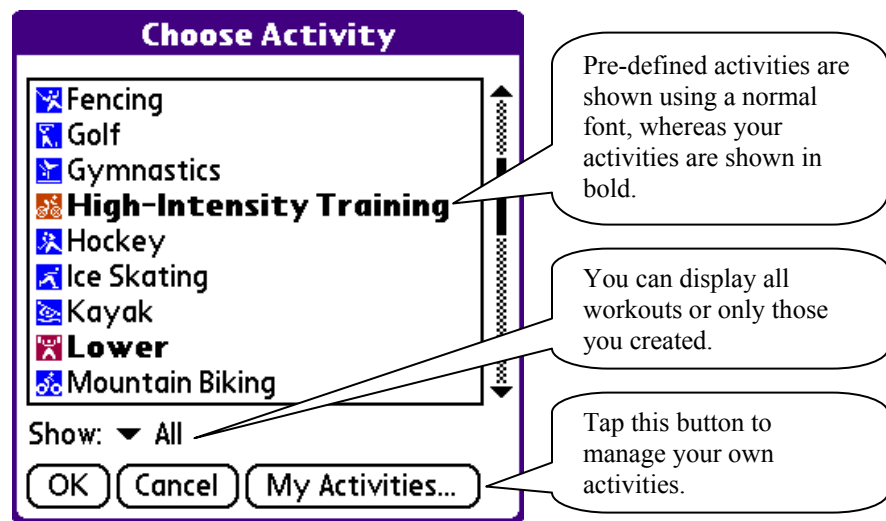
Choose Activity

Fencing
Golf
Gymnastics
**High-Intensity Training**
Hockey
Ice Skating
Kayak
**Lower**
Mountain Biking

Show: ▾ All

OK
Cancel
My Activities...

Pre-defined activities are shown using a normal font, whereas your activities are shown in bold.

You can display all workouts or only those you created.

Tap this button to manage your own activities.